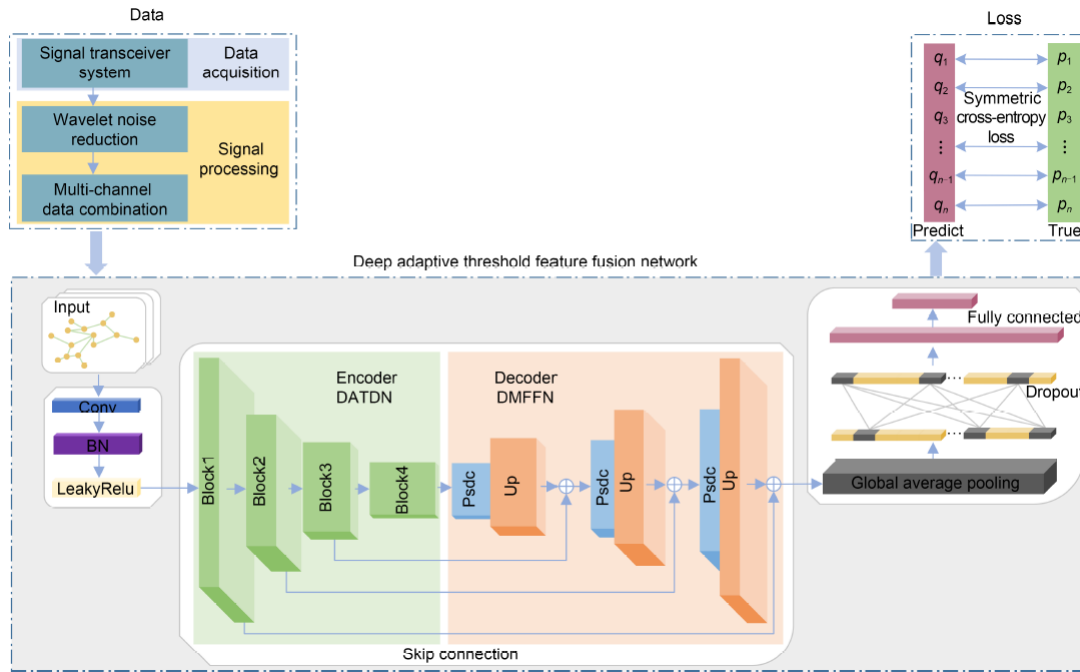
Data

Signal transceiver system

Data acquisition

Wavelet noise reduction

Signal processing

Multi-channel data combination

Loss

$q_1$ $q_2$ $q_3$ ⋮ $q_{n-1}$ $q_n$

Symmetric cross-entropy loss

$p_1$ $p_2$ $p_3$ ⋮ $p_{n-1}$ $p_n$

Predict

True

Deep adaptive threshold feature fusion network

Input

Conv

BN

LeakyRelu

Encoder DATDN

Decoder DMFFN

Block1

Block2

Block3

Block4

Psdc

Up

Psdc

Up

Psdc

Up

Fully connected

Dropout

Global average pooling

Skip connection